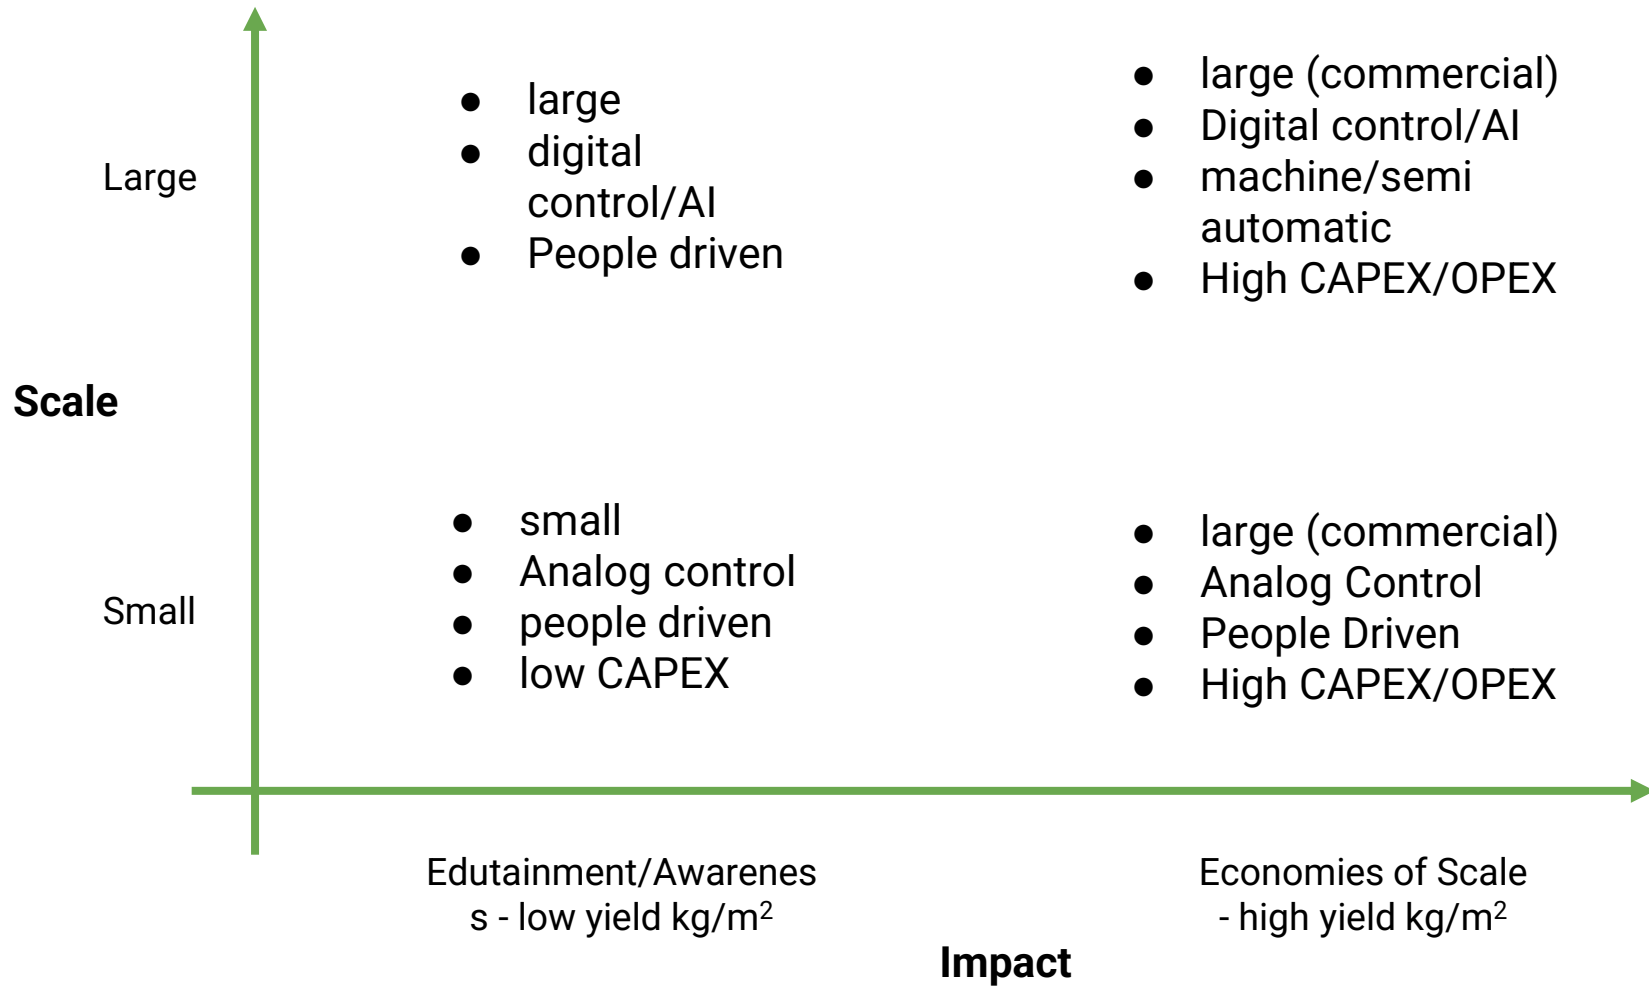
Large

Scale

Small

- large
- digital control/AI
- People driven

- large (commercial)
- Digital control/AI
- machine/semi automatic
- High CAPEX/OPEX

- small
- Analog control
- people driven
- low CAPEX

- large (commercial)
- Analog Control
- People Driven
- High CAPEX/OPEX

Edutainment/Awareness - low yield kg/m$^2$

Economies of Scale - high yield kg/m$^2$

Impact